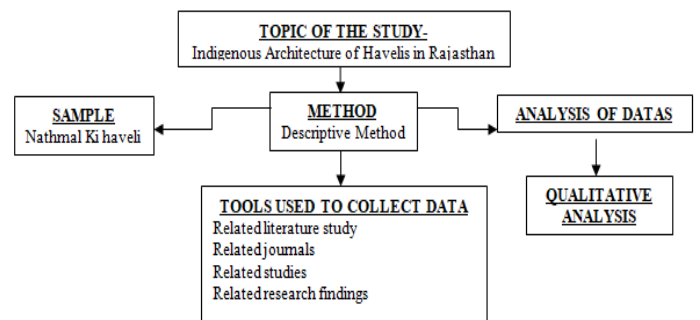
TOPIC OF THE STUDY-
Indigenous Architecture of Havelis in Rajasthan

SAMPLE
Nathmal Ki haveli

METHOD
Descriptive Method

ANALYSIS OF DATAS

TOOLS USED TO COLLECT DATA
Related literature study
Related journals
Related studies
Related research findings

QUALITATIVE ANALYSIS